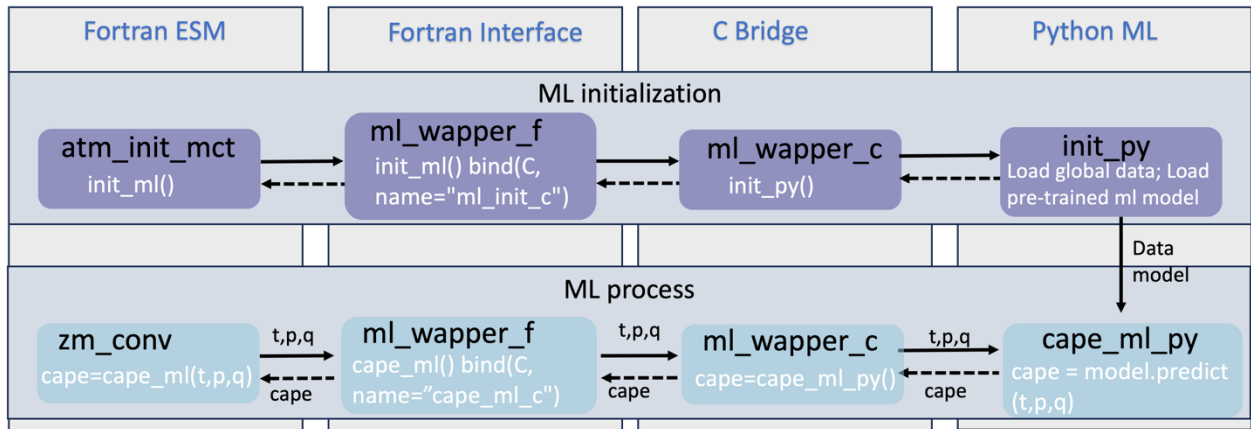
Fortran ESM

Fortran Interface

C Bridge

Python ML

ML initialization

atm_init_mct
init_ml()

ml_wapper_f
init_ml() bind(C, name="ml_init_c")

ml_wapper_c
init_py()

init_py
Load global data; Load pre-trained ml model

Data
model

ML process

zm_conv
cape=cape_ml(t,p,q)

t,p,q

cape

ml_wapper_f
cape_ml() bind(C, name="cape_ml_c")

t,p,q

cape

ml_wapper_c
cape=cape_ml_py()

t,p,q

cape

cape_ml_py
cape = model.predict (t,p,q)